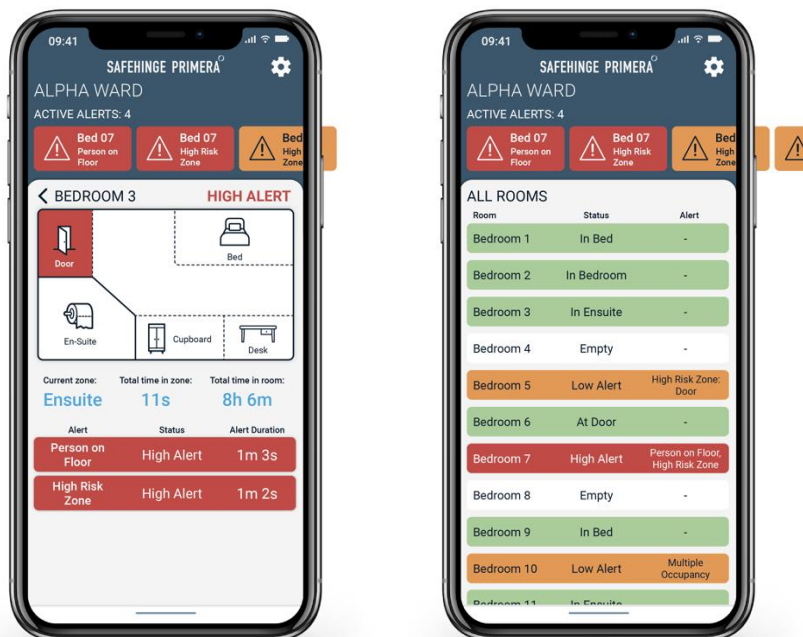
09:41

SAFEHINGE PRIMERA

ALPHA WARD

ACTIVE ALERTS: 4

Bed 07 Person on Floor

Bed 07 High Risk Zone

Bed High Zone

BEDROOM 3

HIGH ALERT

Door

Bed

En-Suite

Cupboard

Desk

Current zone: Ensuite

Total time in zone: 11s

Total time in room: 8h 6m

| Alert | Status | Alert Duration |
|---|---|---|
| Person on Floor | High Alert | 1m 3s |
| High Risk Zone | High Alert | 1m 2s |

09:41

SAFEHINGE PRIMERA

ALPHA WARD

ACTIVE ALERTS: 4

Bed 07 Person on Floor

Bed 07 High Risk Zone

Bed High Zone

ALL ROOMS

| Room | Status | Alert |
|---|---|---|
| Bedroom 1 | In Bed | - |
| Bedroom 2 | In Bedroom | - |
| Bedroom 3 | In Ensuite | - |
| Bedroom 4 | Empty | - |
| Bedroom 5 | Low Alert | High Risk Zone: Door |
| Bedroom 6 | At Door | - |
| Bedroom 7 | High Alert | Person on Floor, High Risk Zone |
| Bedroom 8 | Empty | - |
| Bedroom 9 | In Bed | - |
| Bedroom 10 | Low Alert | Multiple Occupancy |
| Bedroom 11 | In Ensuite | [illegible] |